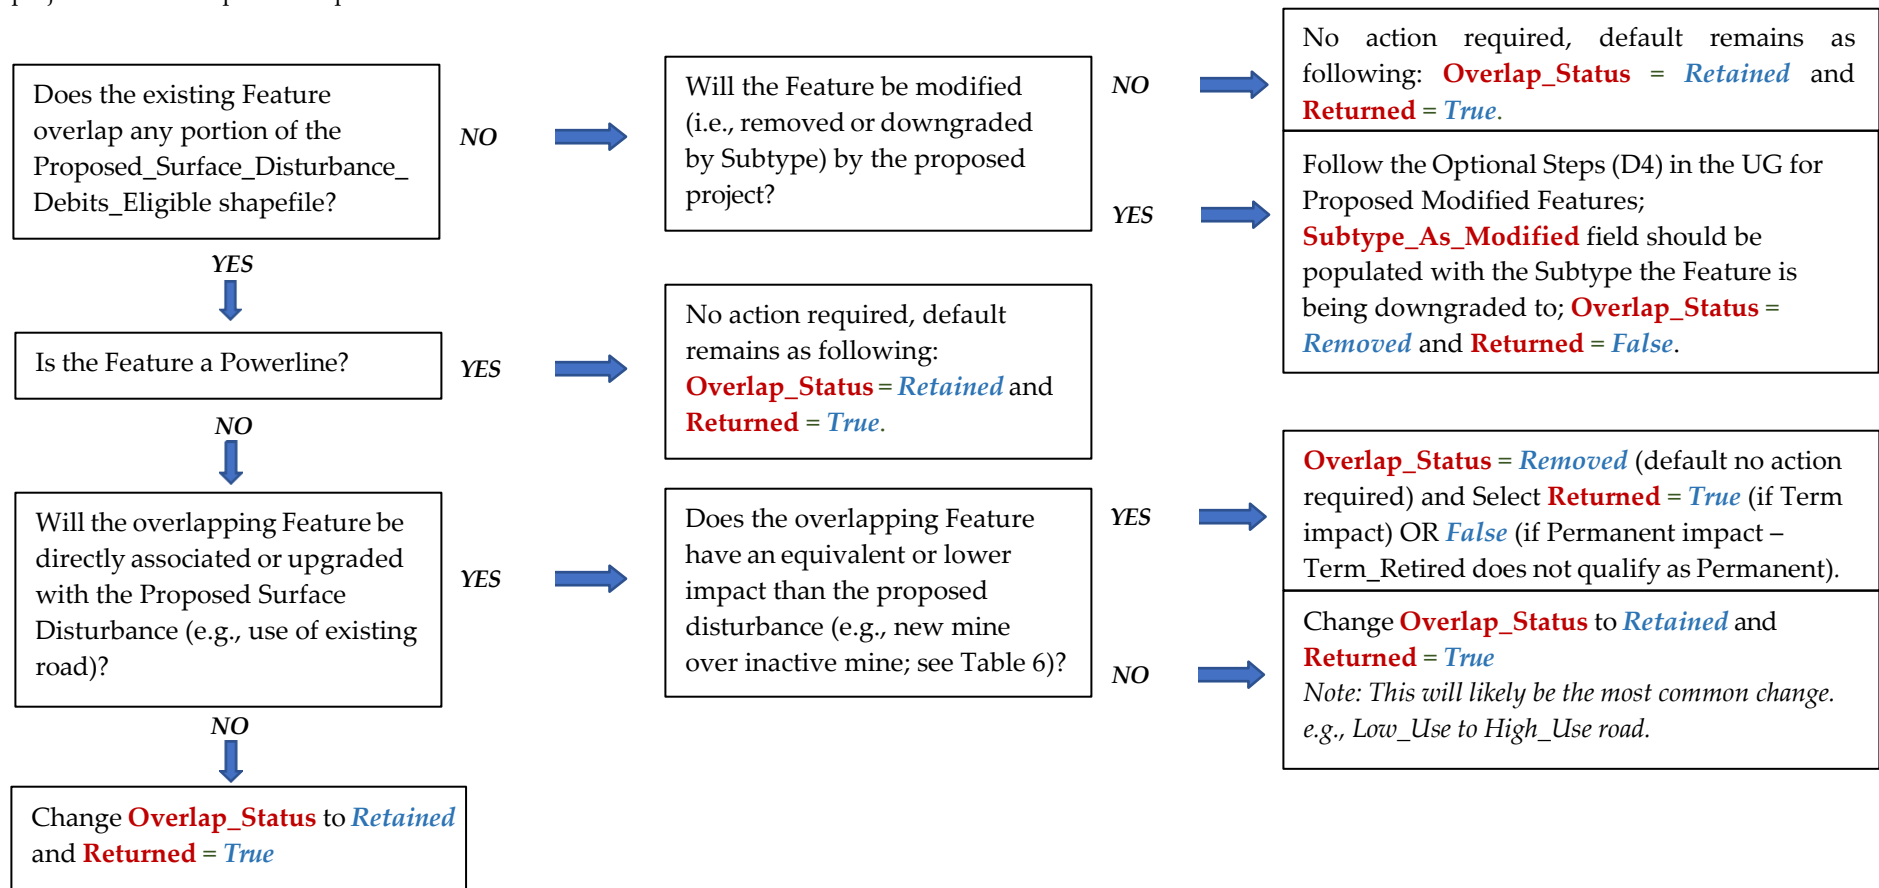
Does the existing Feature overlap any portion of the Proposed_Surface_Disturbance_Debits_Eligible shapefile?

NO

Will the Feature be modified (i.e., removed or downgraded by Subtype) by the proposed project?

NO

No action required, default remains as following: Overlap_Status = Retained and Returned = True.

YES

Follow the Optional Steps (D4) in the UG for Proposed Modified Features; Subtype_As_Modified field should be populated with the Subtype the Feature is being downgraded to; Overlap_Status = Removed and Returned = False.

YES

Is the Feature a Powerline?

YES

No action required, default remains as following: Overlap_Status = Retained and Returned = True.

NO

Will the overlapping Feature be directly associated or upgraded with the Proposed Surface Disturbance (e.g., use of existing road)?

YES

Does the overlapping Feature have an equivalent or lower impact than the proposed disturbance (e.g., new mine over inactive mine; see Table 6)?

YES

Overlap_Status = Removed (default no action required) and Select Returned = True (if Term impact) OR False (if Permanent impact – Term_Retired does not qualify as Permanent).

NO

Change Overlap_Status to Retained and Returned = True
Note: This will likely be the most common change. e.g., Low_Use to High_Use road.

NO

Change Overlap_Status to Retained and Returned = True